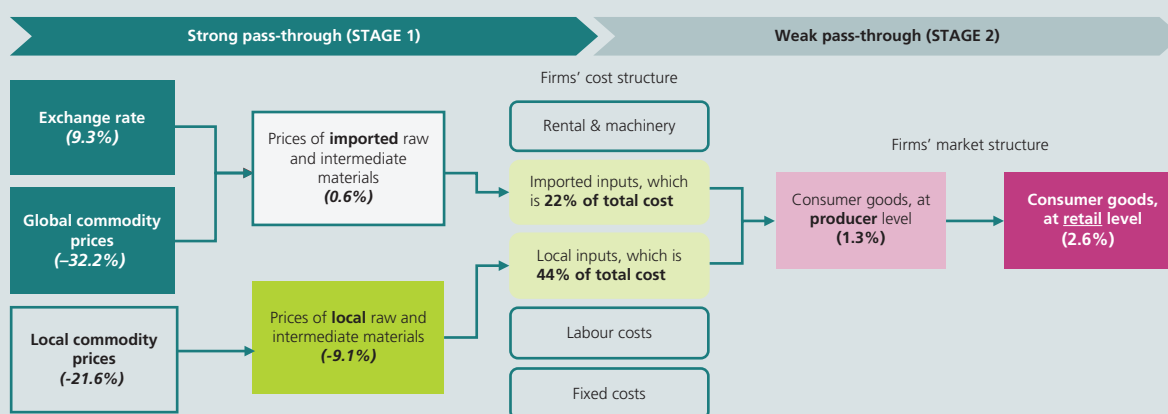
Strong pass-through (STAGE 1)

Weak pass-through (STAGE 2)

Exchange rate
(9.3%)

Global commodity prices
(–32.2%)

Local commodity prices
(-21.6%)

Prices of imported raw and intermediate materials
(0.6%)

Prices of local raw and intermediate materials
(-9.1%)

Firms' cost structure

Rental & machinery

Imported inputs, which is 22% of total cost

Local inputs, which is 44% of total cost

Labour costs

Fixed costs

Firms' market structure

Consumer goods, at producer level
(1.3%)

Consumer goods, at retail level
(2.6%)